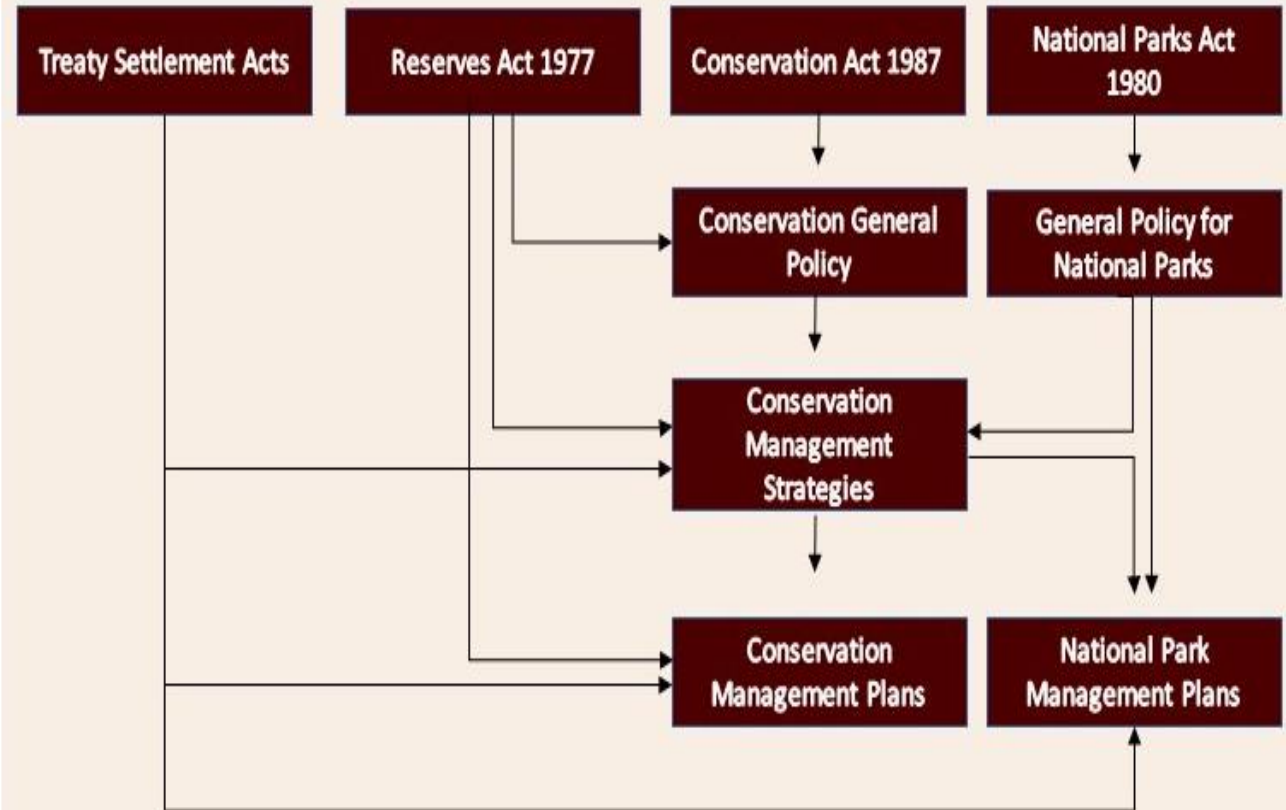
Treaty Settlement Acts

Reserves Act 1977

Conservation Act 1987

National Parks Act 1980

Conservation General Policy

General Policy for National Parks

Conservation Management Strategies

Conservation Management Plans

National Park Management Plans